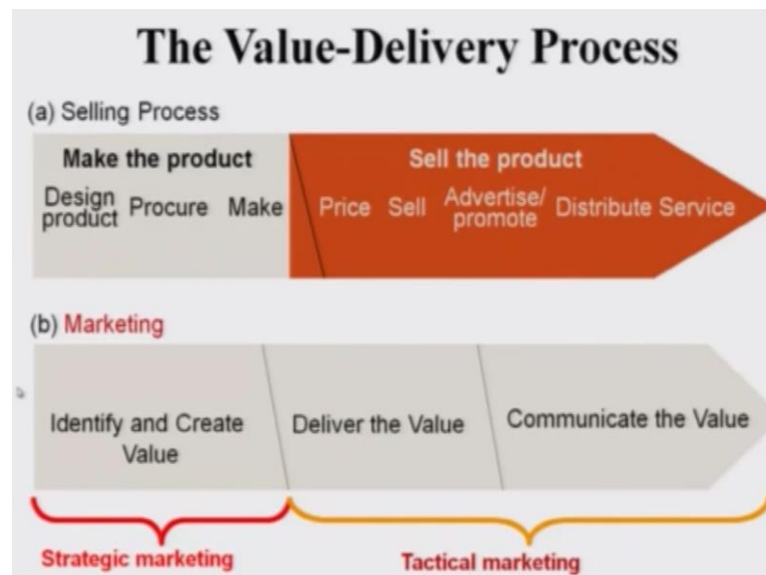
The Value-Delivery Process

(a) Selling Process

Make the product

Design product Procure Make

Sell the product

Price Sell Advertise/ promote Distribute Service

(b) Marketing

Identify and Create Value

Deliver the Value

Communicate the Value

Strategic marketing

Tactical marketing